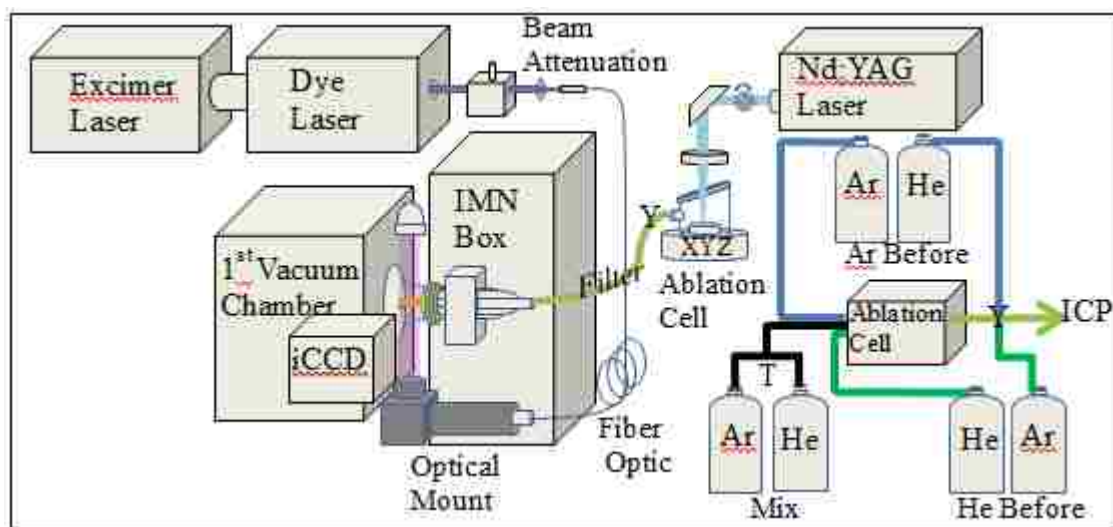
Excimer Laser

Dye Laser

Beam Attenuation

Nd:YAG Laser

IMN Box

$1^{st}$ Vacuum Chamber

iCCD

Y

Filter

XYZ

Ablation Cell

Ar

He

Ar Before

Ablation Cell

Y

ICP

T

Ar

He

Mix

He

Ar

He Before

Optical Mount

Fiber Optic